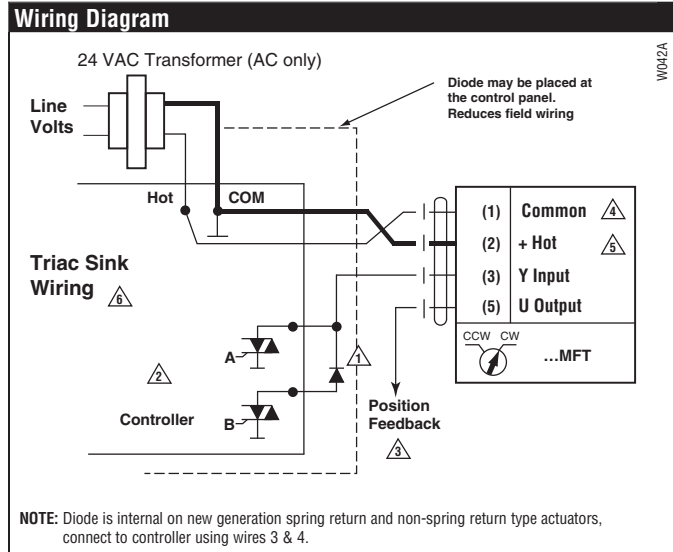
Wiring Diagram

W042A

24 VAC Transformer (AC only)

Line Volts

Diode may be placed at the control panel. Reduces field wiring

Hot

COM

(1) Common 4

(2) + Hot 5

(3) Y Input

(5) U Output

Triac Sink Wiring 6

CCW CW

…MFT

1

2

A

B

Controller

Position Feedback

3

NOTE: Diode is internal on new generation spring return and non-spring return type actuators, connect to controller using wires 3 & 4.